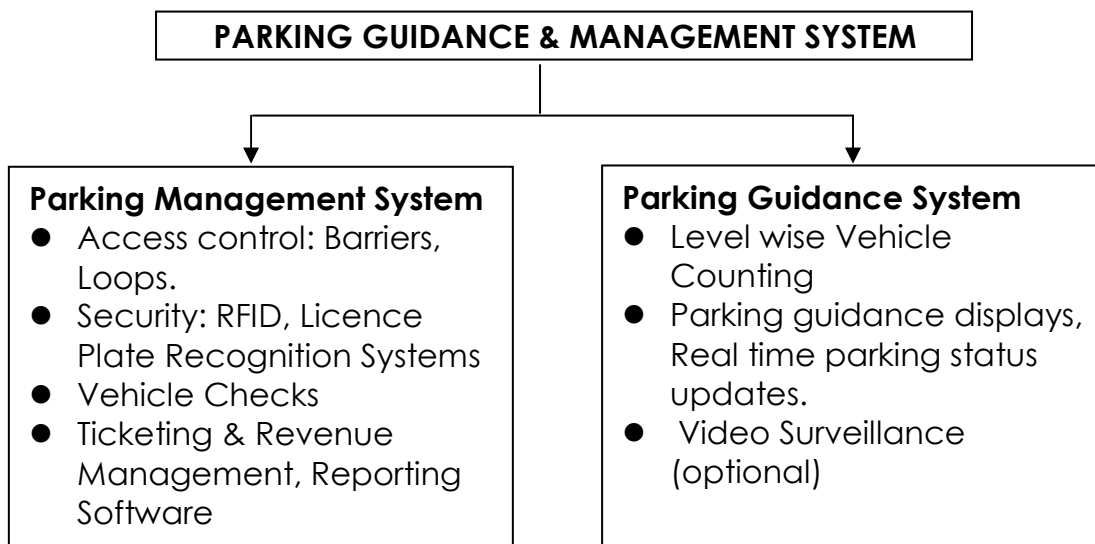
PARKING GUIDANCE & MANAGEMENT SYSTEM

Parking Management System
- Access control: Barriers, Loops.
- Security: RFID, Licence Plate Recognition Systems
- Vehicle Checks
- Ticketing & Revenue Management, Reporting Software

Parking Guidance System
- Level wise Vehicle Counting
- Parking guidance displays, Real time parking status updates.
- Video Surveillance (optional)